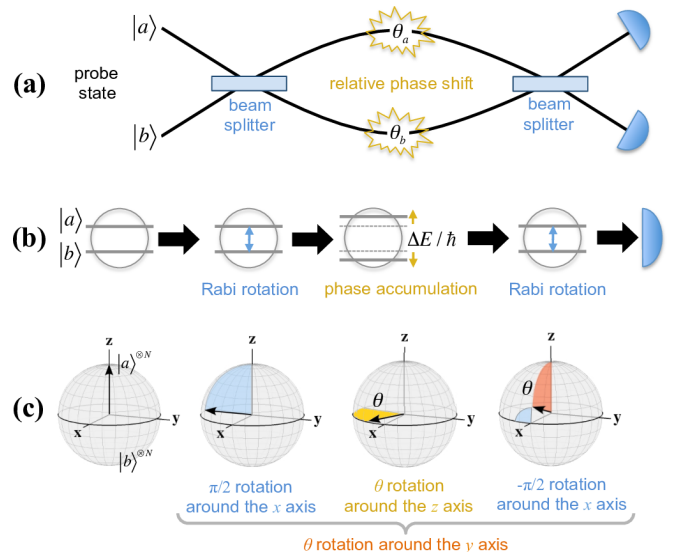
(a)

$|a\rangle$

probe state

$|b\rangle$

beam splitter

$\theta_a$

relative phase shift

$\theta_b$

beam splitter

(b)

$|a\rangle$

$|b\rangle$

Rabi rotation

$\Delta E / \hbar$

phase accumulation

Rabi rotation

(c)

z

$|a\rangle^{\otimes N}$

y

x

$|b\rangle^{\otimes N}$

z

y

x

$\pi/2$ rotation around the $x$ axis

z

$\theta$

y

x

$\theta$ rotation around the $z$ axis

z

$\theta$

y

x

$-\pi/2$ rotation around the $x$ axis

$\theta$ rotation around the $y$ axis